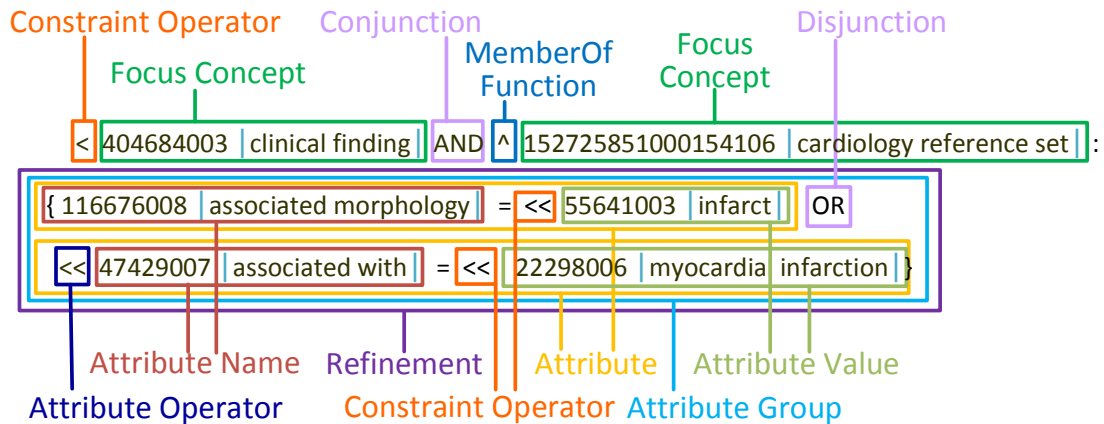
Constraint Operator
Conjunction
Disjunction
Focus Concept
MemberOf Function
Focus Concept

< 404684003 |clinical finding| AND ^ 152725851000154106 |cardiology reference set| :

{ 116676008 |associated morphology| = << 55641003 |infarct| OR

<< 47429007 |associated with| = << 22298006 |myocardia infarction| }

Attribute Name
Refinement
Attribute
Attribute Value
Attribute Operator
Constraint Operator
Attribute Group